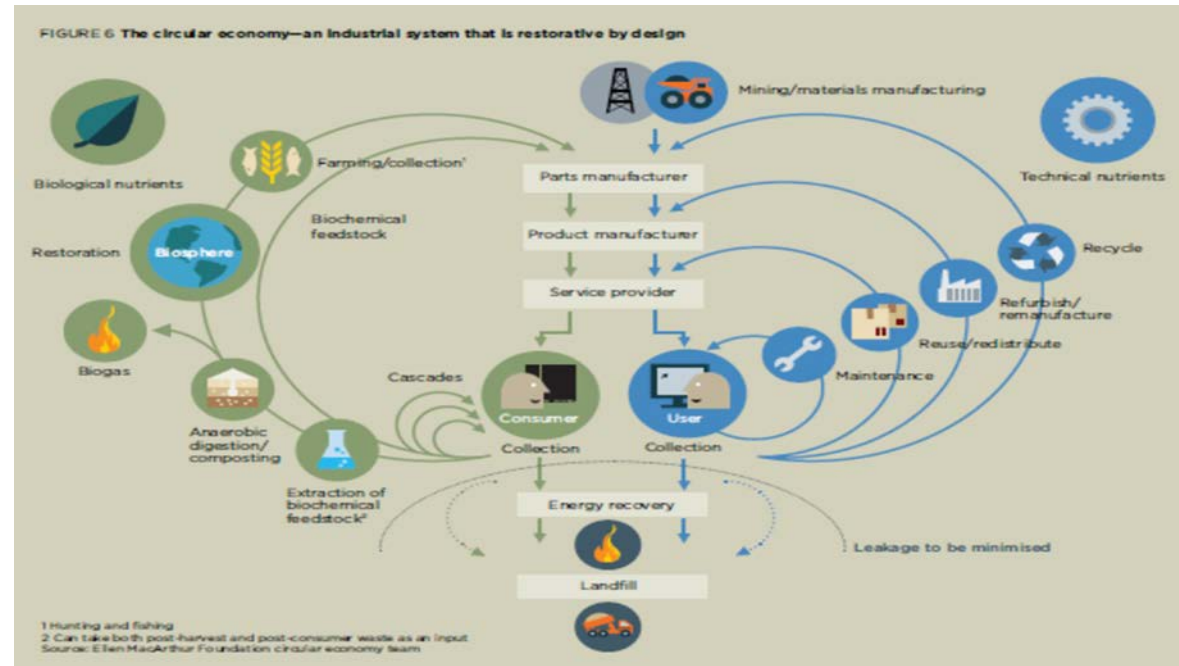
FIGURE 6 The circular economy—an industrial system that is restorative by design

Mining/materials manufacturing

Biological nutrients

Technical nutrients

Farming/collection¹

Parts manufacturer

Biochemical feedstock

Product manufacturer

Recycle

Restoration

Biosphere

Service provider

Refurbish/ remanufacture

Reuse/redistribute

Biogas

Maintenance

Cascades

Consumer

User

Anaerobic digestion/ composting

Collection

Collection

Extraction of biochemical feedstock²

Energy recovery

Leakage to be minimised

Landfill

1 Hunting and fishing
2 Can take both post-harvest and post-consumer waste as an input
Source: Ellen MacArthur Foundation circular economy team